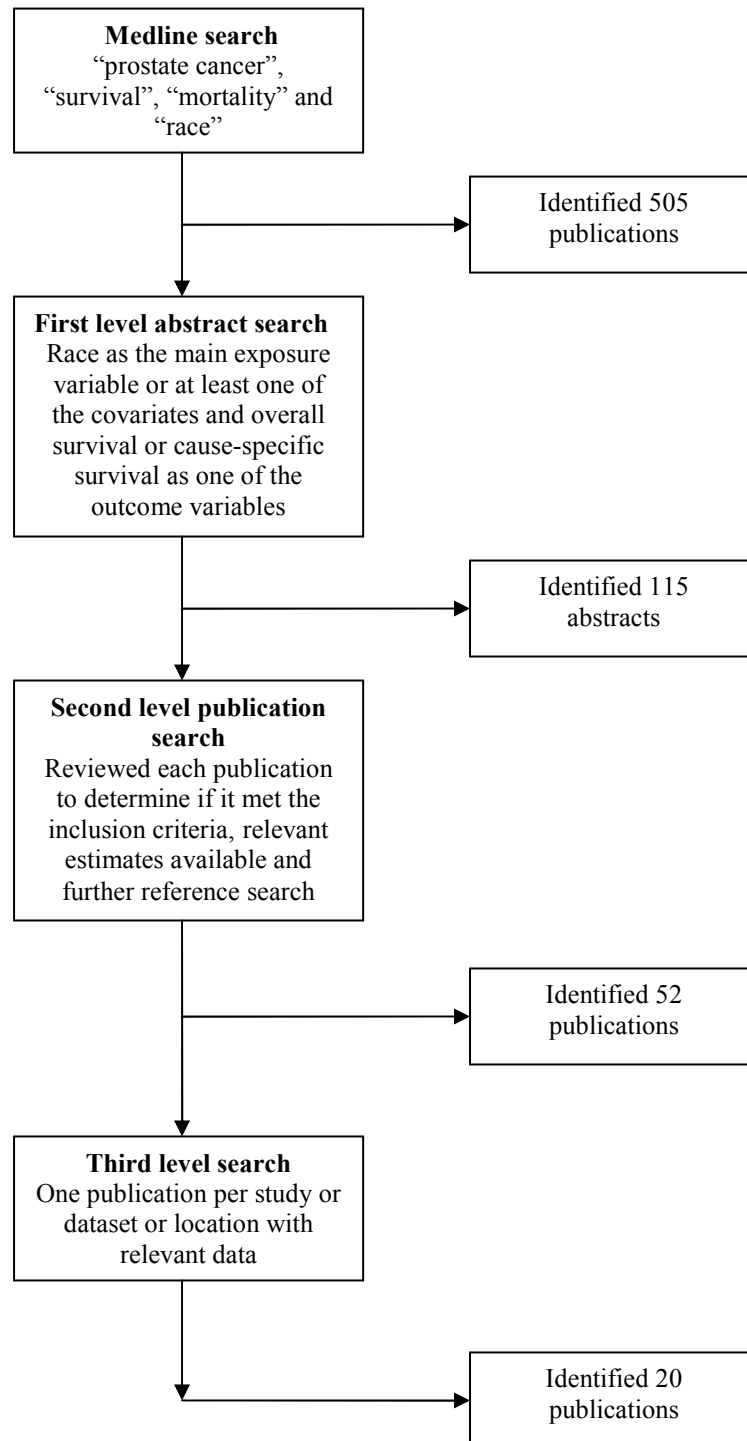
**Medline search**
"prostate cancer", "survival", "mortality" and "race"

Identified 505 publications

**First level abstract search**
Race as the main exposure variable or at least one of the covariates and overall survival or cause-specific survival as one of the outcome variables

Identified 115 abstracts

**Second level publication search**
Reviewed each publication to determine if it met the inclusion criteria, relevant estimates available and further reference search

Identified 52 publications

**Third level search**
One publication per study or dataset or location with relevant data

Identified 20 publications